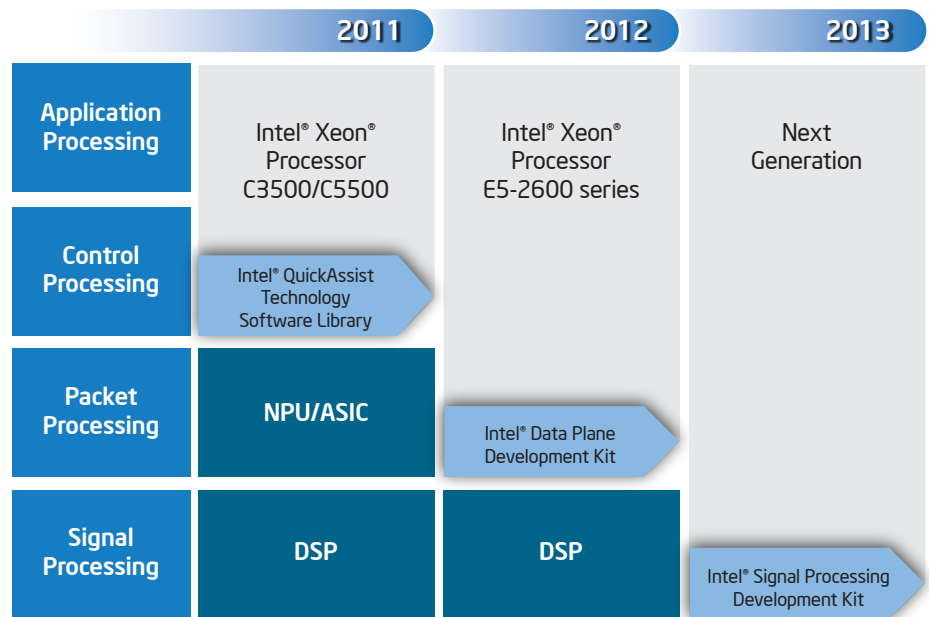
2011

2012

2013

Application Processing

Intel® Xeon® Processor C3500/C5500

Intel® Xeon® Processor E5-2600 series

Next Generation

Control Processing

Intel® QuickAssist Technology Software Library

Packet Processing

NPU/ASIC

Intel® Data Plane Development Kit

Signal Processing

DSP

DSP

Intel® Signal Processing Development Kit